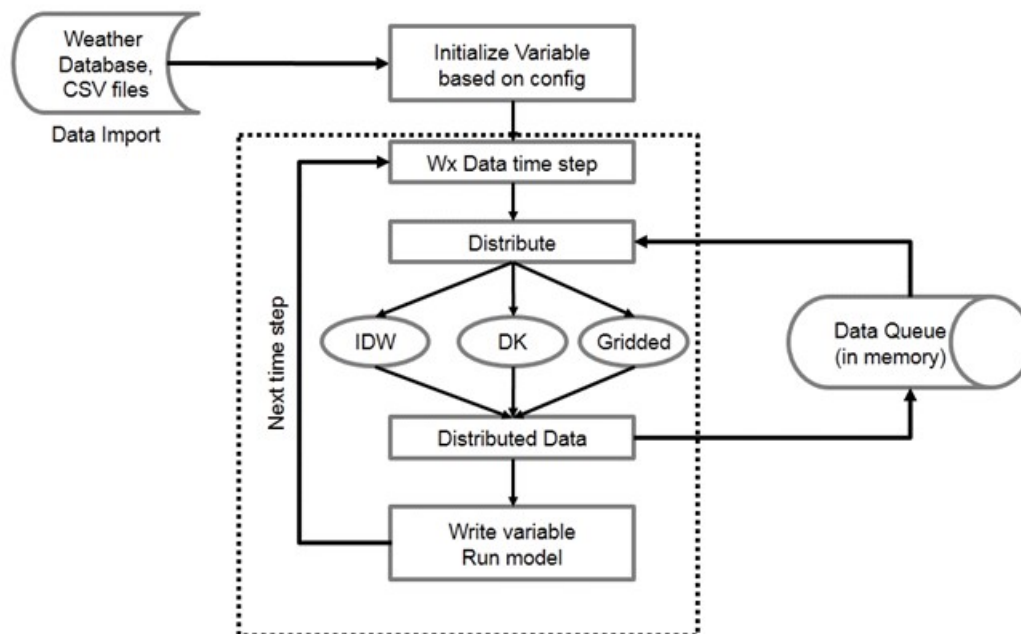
Weather Database, CSV files

Data Import

Initialize Variable based on config

Wx Data time step

Distribute

Next time step

IDW

DK

Gridded

Data Queue (in memory)

Distributed Data

Write variable Run model